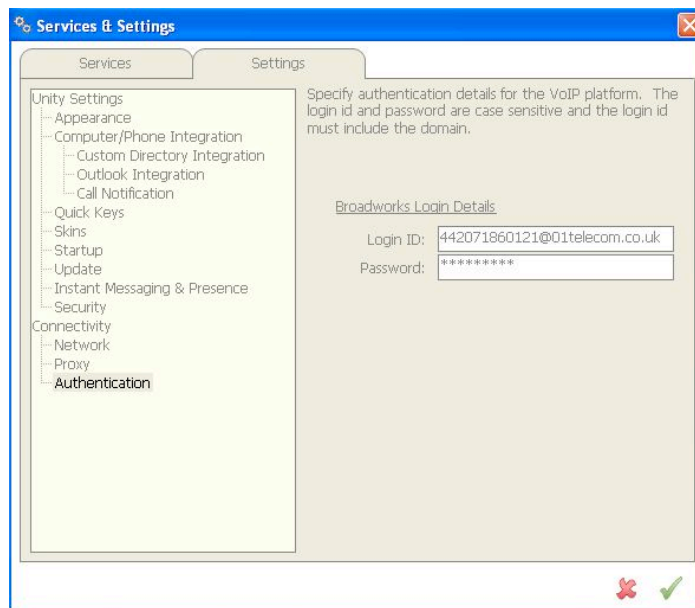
Services & Settings

Services

Settings

Unity Settings
Appearance
Computer/Phone Integration
Custom Directory Integration
Outlook Integration
Call Notification
Quick Keys
Skins
Startup
Update
Instant Messaging & Presence
Security
Connectivity
Network
Proxy
Authentication

Specify authentication details for the VoIP platform. The login id and password are case sensitive and the login id must include the domain.

Broadworks Login Details

Login ID: 442071860121@01telecom.co.uk

Password: *********